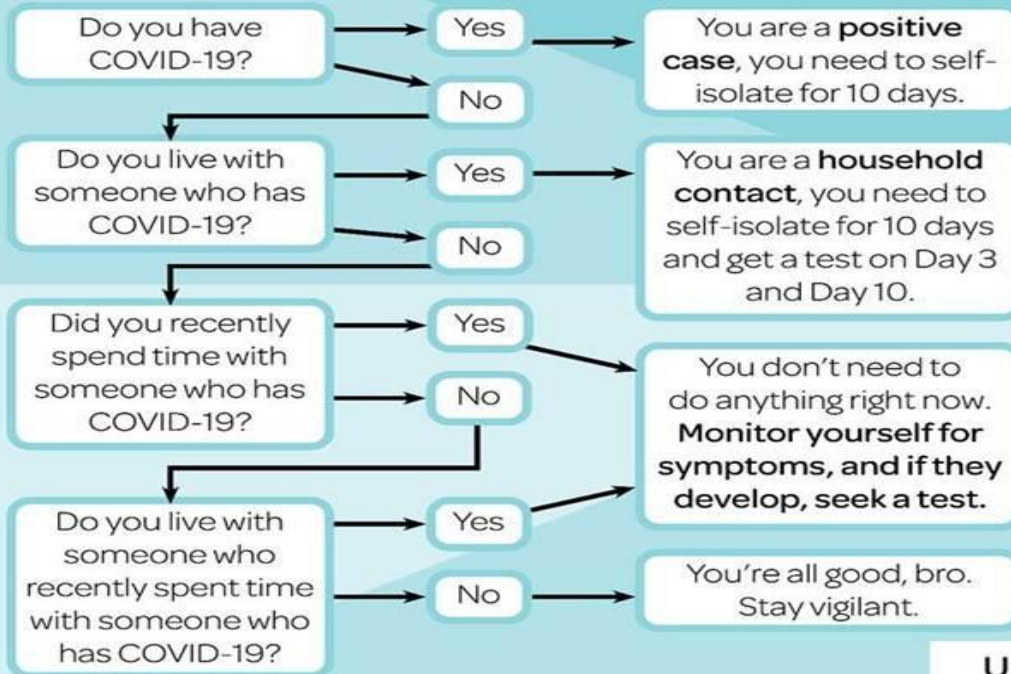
Do you have COVID-19?

Yes

You are a **positive case**, you need to self-isolate for 10 days.

No

Do you live with someone who has COVID-19?

Yes

You are a **household contact**, you need to self-isolate for 10 days and get a test on Day 3 and Day 10.

No

Did you recently spend time with someone who has COVID-19?

Yes

No

You don't need to do anything right now. **Monitor yourself for symptoms, and if they develop, seek a test.**

Do you live with someone who recently spent time with someone who has COVID-19?

Yes

No

You're all good, bro. Stay vigilant.

U